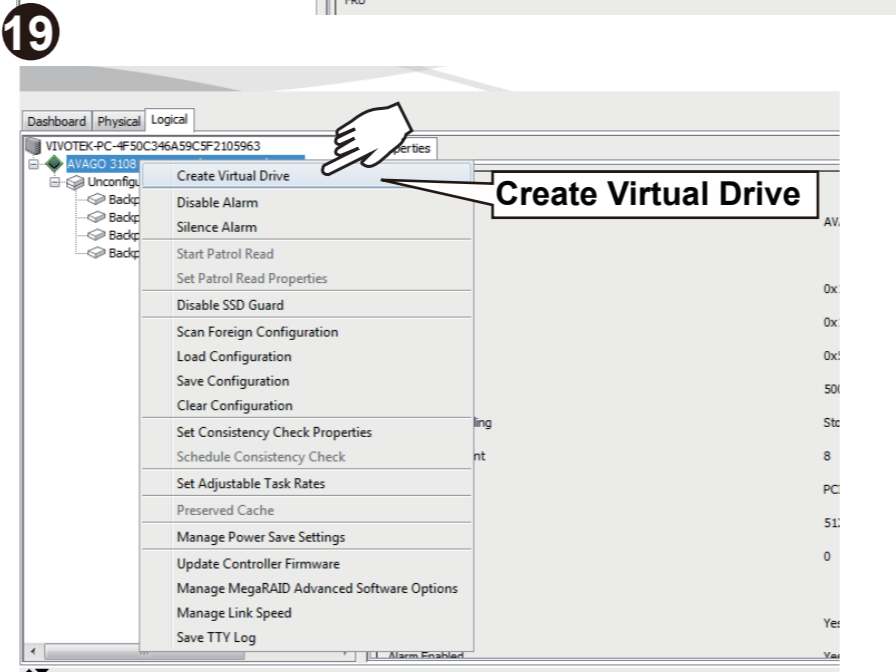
19

FRU

Dashboard Physical Logical

VIVOTEK-PC-4F50C346A59C5F2105963

AVAGO 3108

Unconfigu

Backp

Backp

Backp

Backp

perties

Create Virtual Drive

Disable Alarm

Silence Alarm

Start Patrol Read

Set Patrol Read Properties

Disable SSD Guard

Scan Foreign Configuration

Load Configuration

Save Configuration

Clear Configuration

Set Consistency Check Properties

Schedule Consistency Check

Set Adjustable Task Rates

Preserved Cache

Manage Power Save Settings

Update Controller Firmware

Manage MegaRAID Advanced Software Options

Manage Link Speed

Save TTY Log

Create Virtual Drive

AV

0x

0x

0x

50

ling

St

nt

8

PC

51

0

Ye

Alarm Enabled

Ye